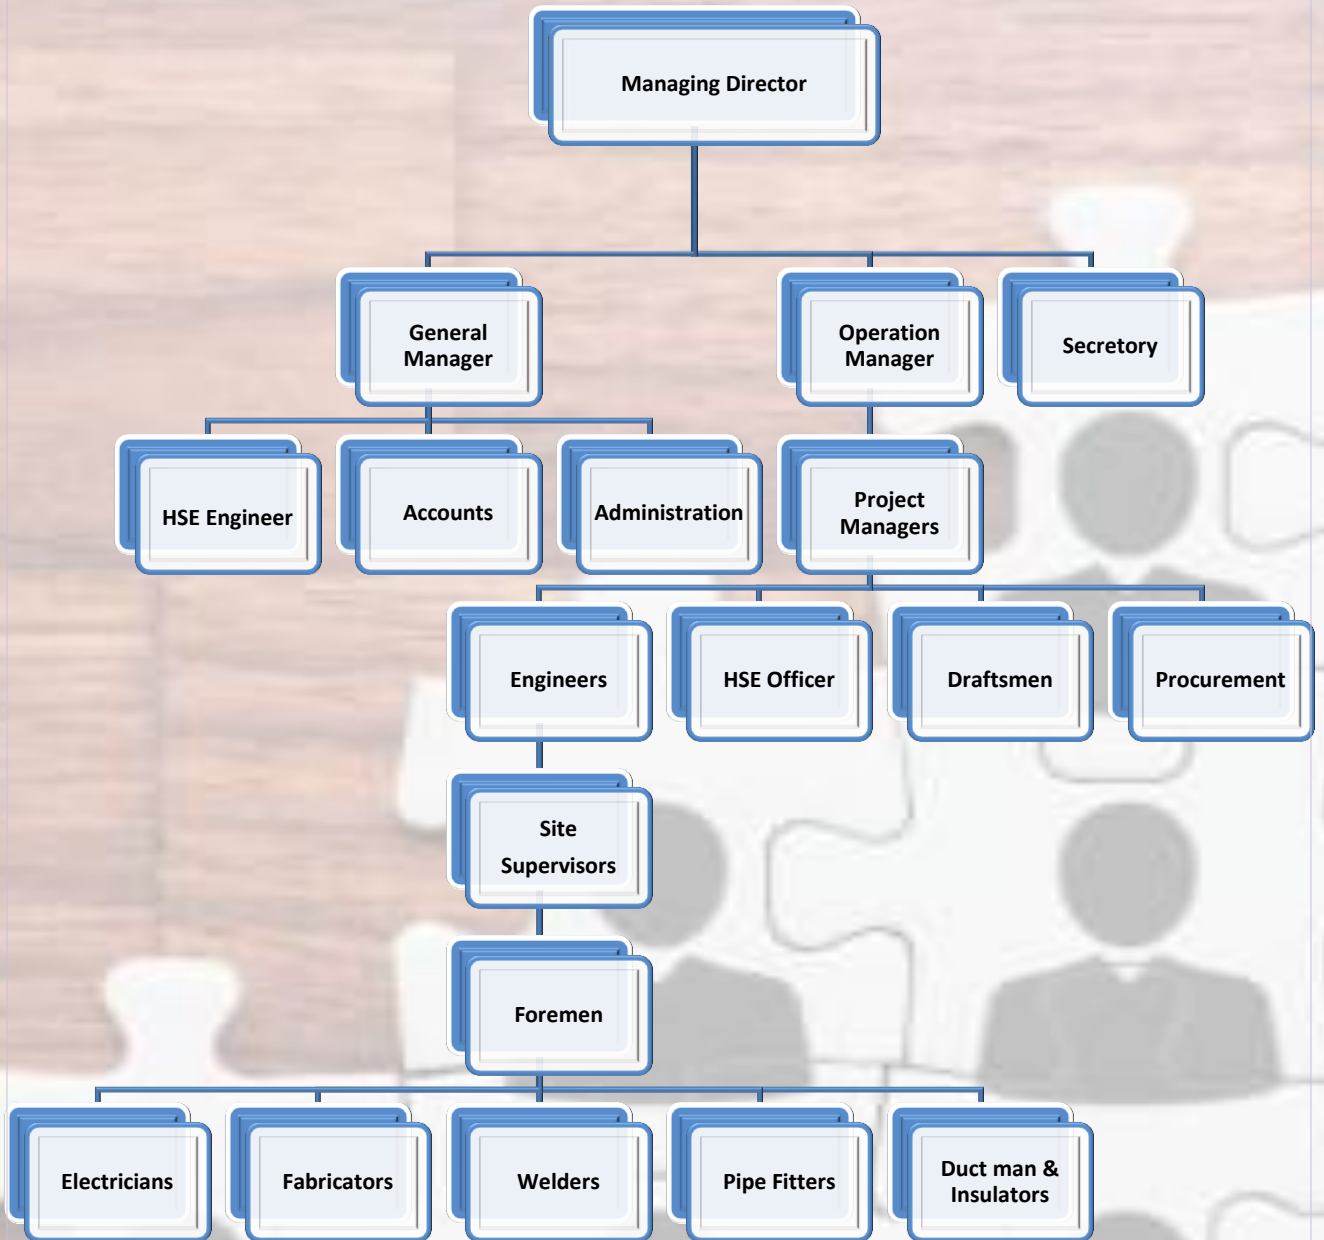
Managing Director

General Manager

Operation Manager

Secretory

HSE Engineer

Accounts

Administration

Project Managers

Engineers

HSE Officer

Draftsmen

Procurement

Site Supervisors

Foremen

Electricians

Fabricators

Welders

Pipe Fitters

Duct man & Insulators